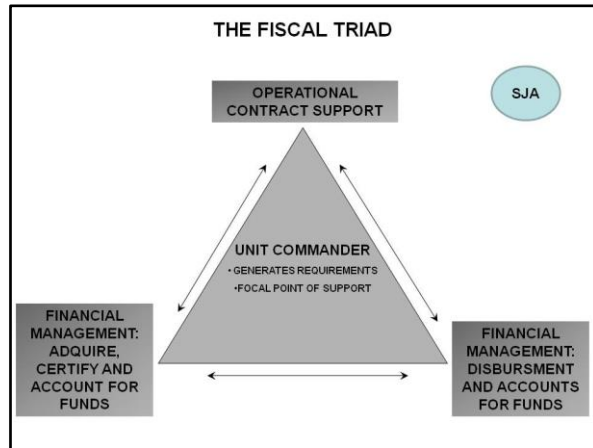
THE FISCAL TRIAD

OPERATIONAL CONTRACT SUPPORT

SJA

UNIT COMMANDER
• GENERATES REQUIREMENTS
•FOCAL POINT OF SUPPORT

FINANCIAL MANAGEMENT: ADQUIRE, CERTIFY AND ACCOUNT FOR FUNDS

FINANCIAL MANAGEMENT: DISBURSMENT AND ACCOUNTS FOR FUNDS